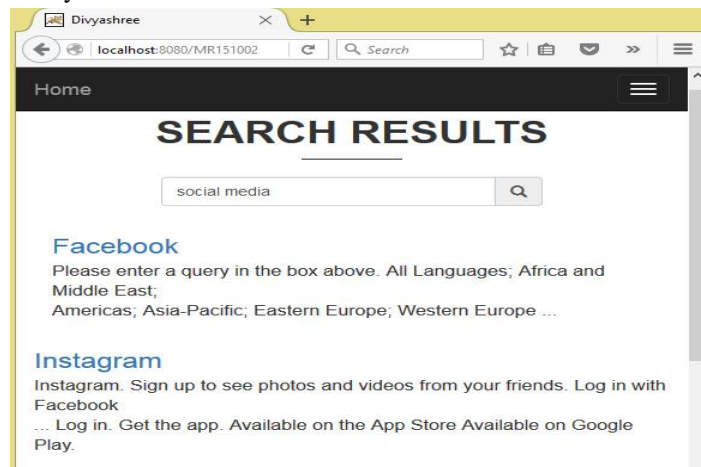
Divyashree

localhost:8080/MR151002

Search

Home

SEARCH RESULTS

social media

Facebook

Please enter a query in the box above. All Languages; Africa and Middle East;
Americas; Asia-Pacific; Eastern Europe; Western Europe ...

Instagram

Instagram. Sign up to see photos and videos from your friends. Log in with Facebook
... Log in. Get the app. Available on the App Store Available on Google Play.